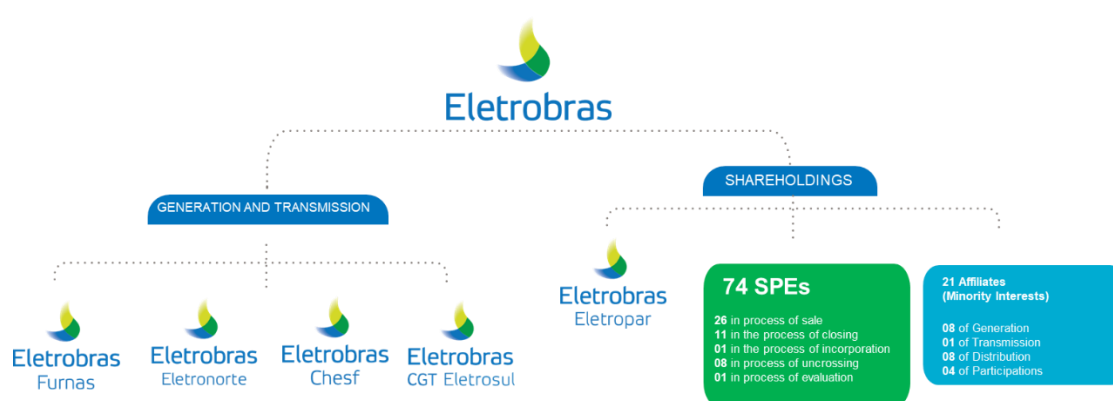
Eletrobras

GENERATION AND TRANSMISSION

SHAREHOLDINGS

Eletrobras
Furnas

Eletrobras
Eletronorte

Eletrobras
Chesf

Eletrobras
CGT Eletrosul

Eletrobras
Eletropar

74 SPEs

**26** in process of sale
**11** in the process of closing
**01** in the process of incorporation
**08** in process of uncrossing
**01** in process of evaluation

21 Affiliates
(Minority Interests)

08 of Generation
01 of Transmission
08 of Distribution
04 of Participations